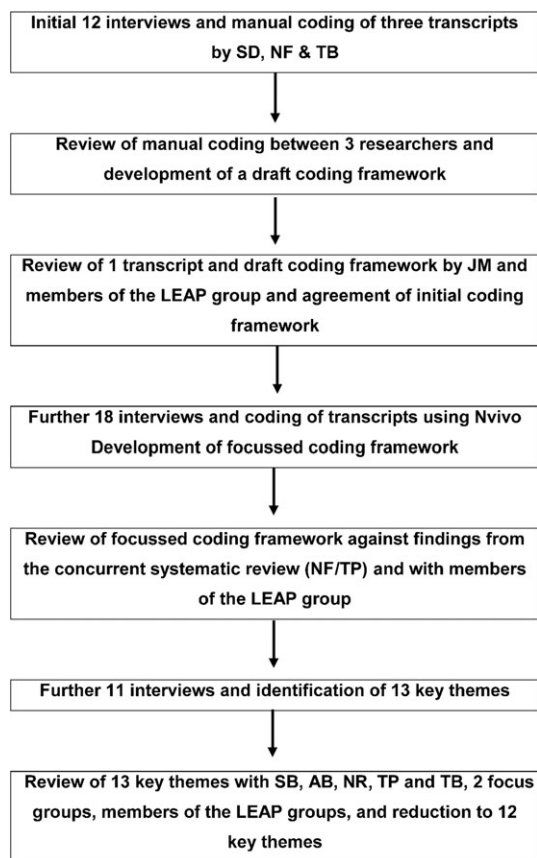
Initial 12 interviews and manual coding of three transcripts by SD, NF & TB

Review of manual coding between 3 researchers and development of a draft coding framework

Review of 1 transcript and draft coding framework by JM and members of the LEAP group and agreement of initial coding framework

Further 18 interviews and coding of transcripts using Nvivo
Development of focussed coding framework

Review of focussed coding framework against findings from the concurrent systematic review (NF/TP) and with members of the LEAP group

Further 11 interviews and identification of 13 key themes

Review of 13 key themes with SB, AB, NR, TP and TB, 2 focus groups, members of the LEAP groups, and reduction to 12 key themes